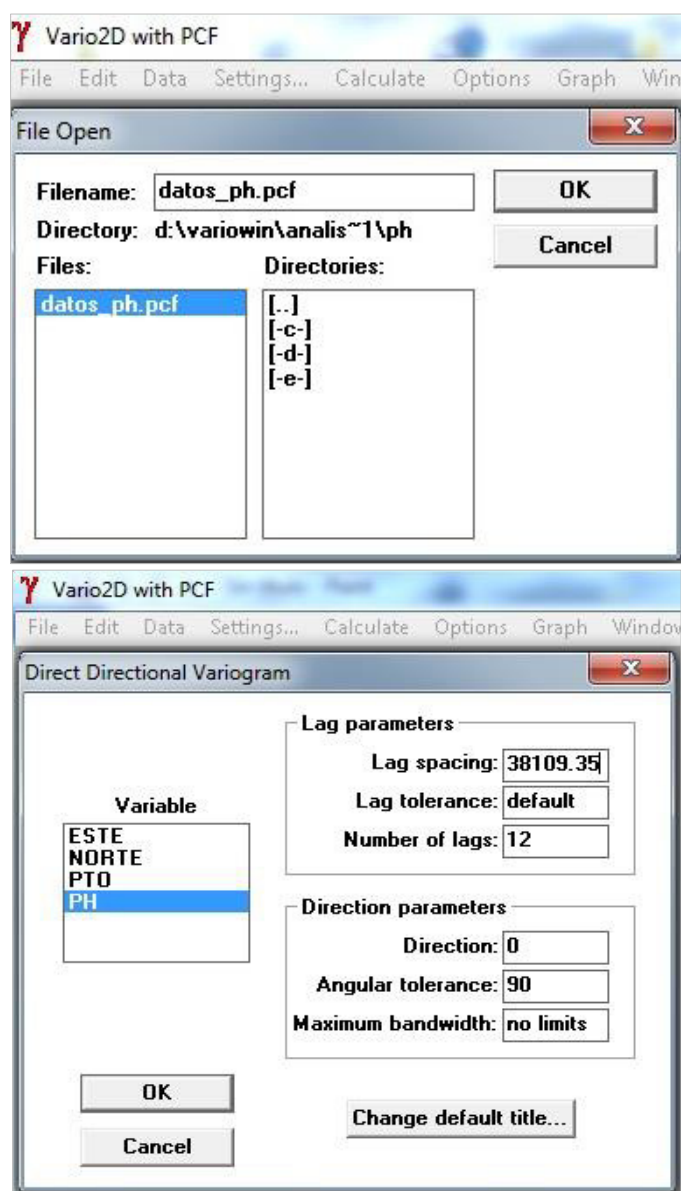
γ Vario2D with PCF
File Edit Data Settings... Calculate Options Graph Win

File Open
Filename: datos_ph.pcf
OK
Directory: d:\variowin\analis~1\ph
Cancel
Files:
Directories:
datos_ph.pcf
[..]
[-c-]
[-d-]
[-e-]

γ Vario2D with PCF
File Edit Data Settings... Calculate Options Graph Window

Direct Directional Variogram
Lag parameters
Lag spacing: 38109.35
Lag tolerance: default
Number of lags: 12
Variable
ESTE
NORTE
PTO
PH
Direction parameters
Direction: 0
Angular tolerance: 90
Maximum bandwidth: no limits
OK
Cancel
Change default title...